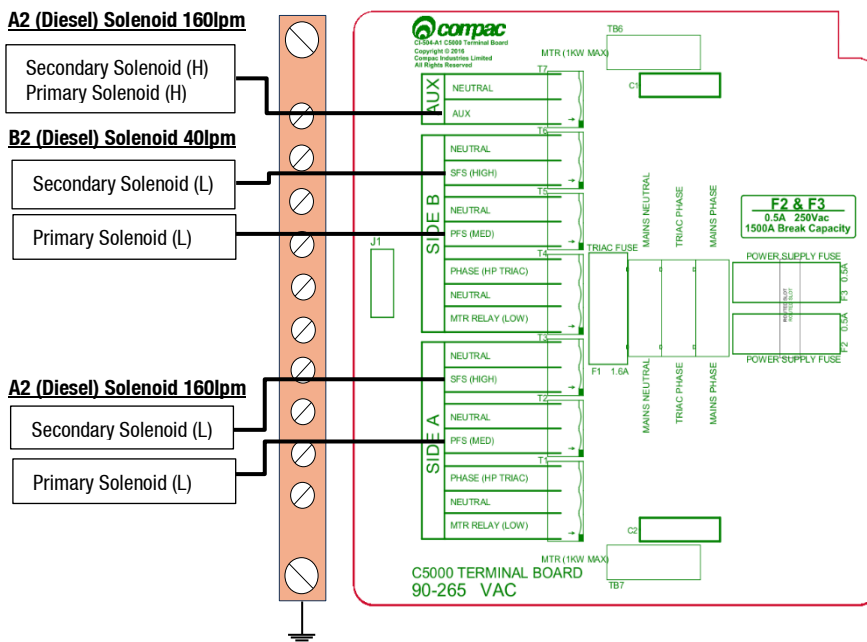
A2 (Diesel) Solenoid 160lpm

Secondary Solenoid (H)
Primary Solenoid (H)

B2 (Diesel) Solenoid 40lpm

Secondary Solenoid (L)

Primary Solenoid (L)

A2 (Diesel) Solenoid 160lpm

Secondary Solenoid (L)

Primary Solenoid (L)

compac
CI-504-A1 C5000 Terminal Board
Copyright © 2016
Compac Industries Limited
All Rights Reserved

TB6
MTR (1KW MAX)
T7
C1

AUX
NEUTRAL
AUX

T6
SIDE B
NEUTRAL
SFS (HIGH)
T5
NEUTRAL
PFS (MED)
T4
PHASE (HP TRIAC)
NEUTRAL
MTR RELAY (LOW)
T3

J1

TRIAC FUSE
F1 1.6A

MAINS NEUTRAL
TRIAC PHASE
MAINS PHASE

F2 & F3
0.5A 250Vac
1500A Break Capacity

POWER SUPPLY FUSE
F3 0.5A
F2 0.5A
POWER SUPPLY FUSE

SIDE A
NEUTRAL
SFS (HIGH)
T2
NEUTRAL
PFS (MED)
T1
PHASE (HP TRIAC)
NEUTRAL
MTR RELAY (LOW)

MAINS NEUTRAL
TRIAC PHASE
MAINS PHASE

C2
MTR (1KW MAX)
TB7

C5000 TERMINAL BOARD
90-265 VAC